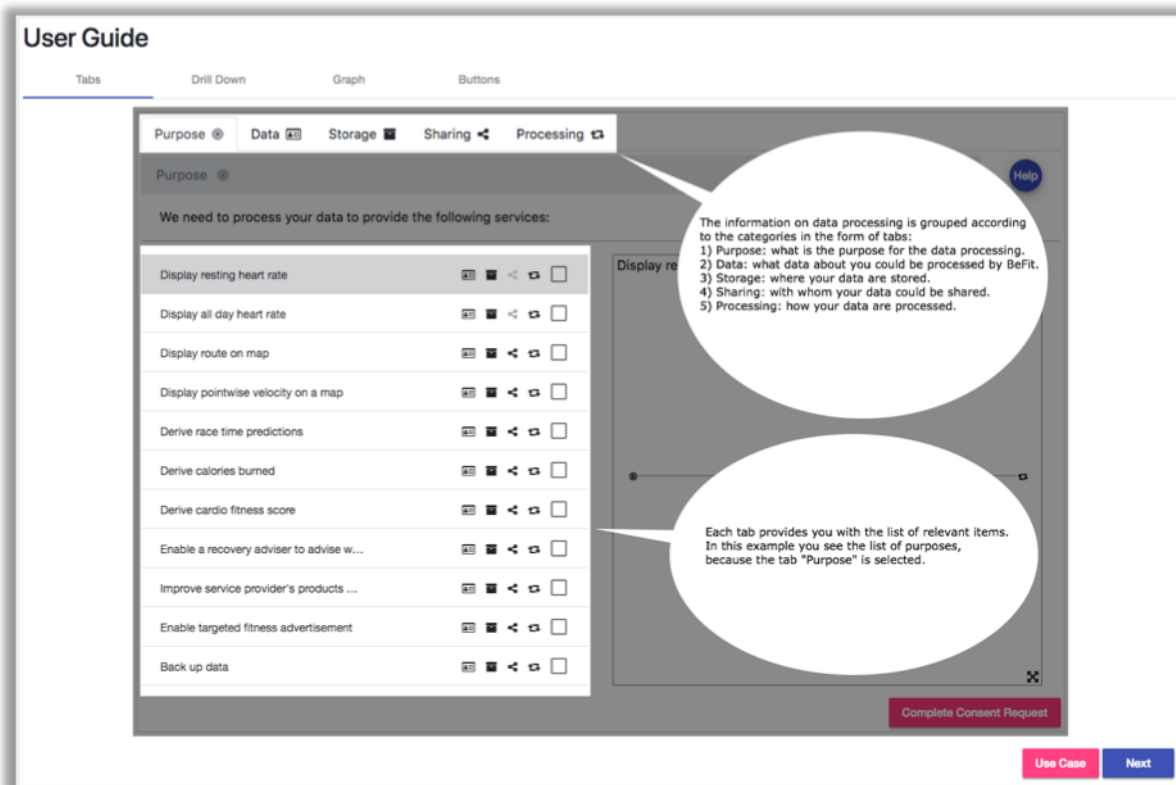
User Guide

Tabs Drill Down Graph Buttons

Purpose Data Storage Sharing Processing

Purpose

Help

We need to process your data to provide the following services:

The information on data processing is grouped according to the categories in the form of tabs:
1) Purpose: what is the purpose for the data processing.
2) Data: what data about you could be processed by BeFit.
3) Storage: where your data are stored.
4) Sharing: with whom your data could be shared.
5) Processing: how your data are processed.

Display resting heart rate
Display all day heart rate
Display route on map
Display pointwise velocity on a map
Derive race time predictions
Derive calories burned
Derive cardio fitness score
Enable a recovery adviser to advise w....
Improve service provider's products ...
Enable targeted fitness advertisement
Back up data

Display re

Each tab provides you with the list of relevant items. In this example you see the list of purposes, because the tab "Purpose" is selected.

Complete Consent Request

Use Case Next